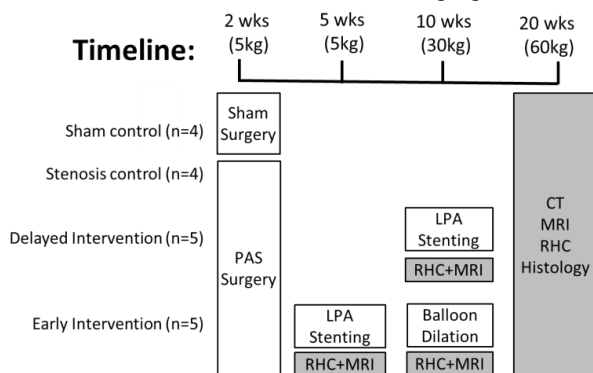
Timeline:

2 wks (5kg)
5 wks (5kg)
10 wks (30kg)
20 wks (60kg)

Sham control (n=4)
Stenosis control (n=4)
Delayed Intervention (n=5)
Early Intervention (n=5)

Sham Surgery

PAS Surgery

LPA Stenting
RHC+MRI

LPA Stenting
RHC+MRI

Balloon Dilation
RHC+MRI

CT
MRI
RHC
Histology